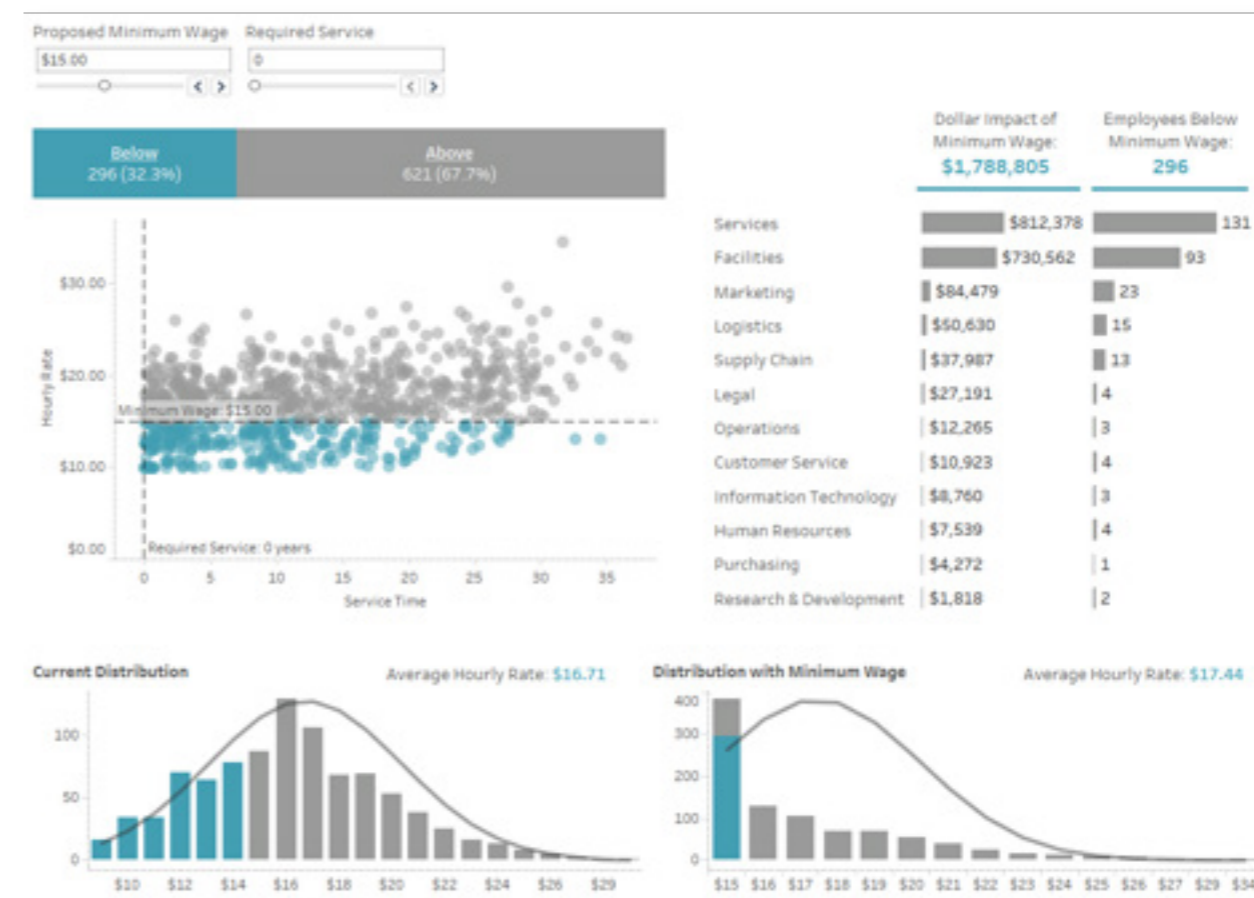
Proposed Minimum Wage
$15.00

Required Service
0

Below
296 (32.3%)

Above
621 (67.7%)

$30.00
$20.00
$10.00
$0.00
Hourly Rate
Minimum Wage: $15.00
Required Service: 0 years
0 5 10 15 20 25 30 35
Service Time

Dollar Impact of Minimum Wage:
$1,788,805

Employees Below Minimum Wage:
296

| | | |
|---|---|---|
| Services | $812,378 | 131 |
| Facilities | $730,562 | 93 |
| Marketing | $84,479 | 23 |
| Logistics | $50,630 | 15 |
| Supply Chain | $37,987 | 13 |
| Legal | $27,191 | 4 |
| Operations | $12,265 | 3 |
| Customer Service | $10,923 | 4 |
| Information Technology | $8,760 | 3 |
| Human Resources | $7,539 | 4 |
| Purchasing | $4,272 | 1 |
| Research & Development | $1,818 | 2 |

Current Distribution
Average Hourly Rate: $16.71
100
50
0
$10 $12 $14 $16 $18 $20 $22 $24 $26 $29

Distribution with Minimum Wage
Average Hourly Rate: $17.44
400
300
200
100
0
$15 $16 $17 $18 $19 $20 $21 $22 $23 $24 $25 $26 $27 $29 $3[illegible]